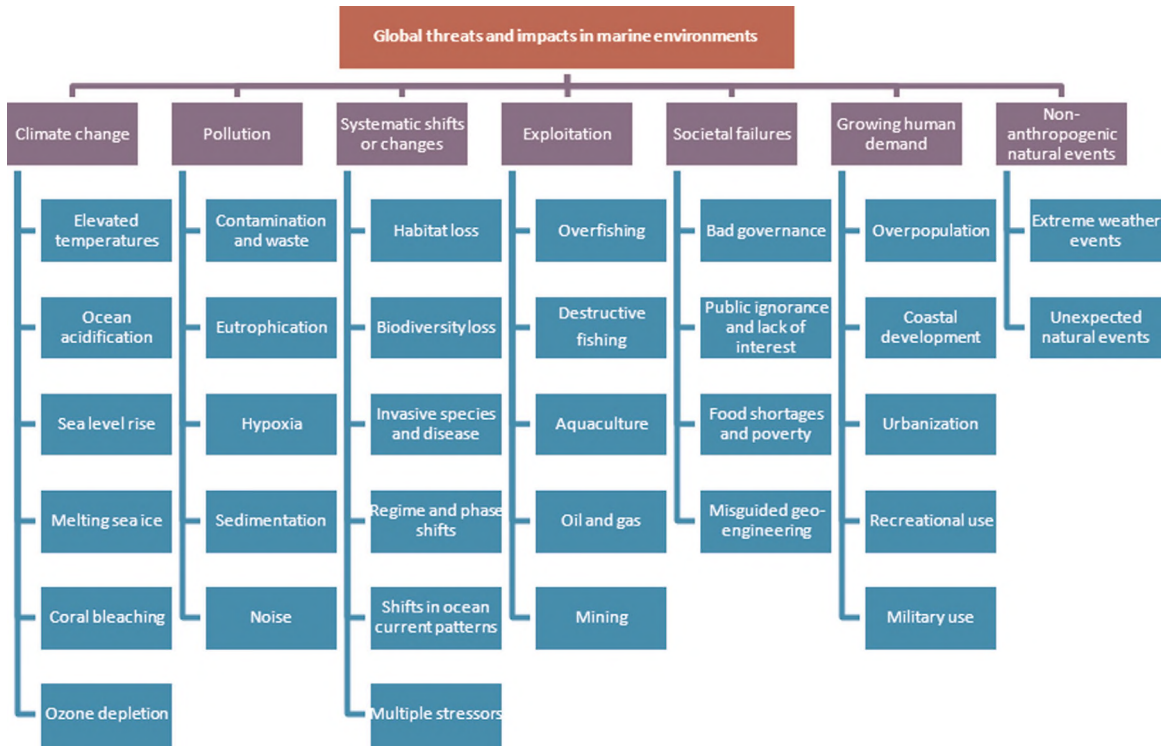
Global threats and impacts in marine environments

Climate change
Elevated temperatures
Ocean acidification
Sea level rise
Melting sea ice
Coral bleaching
Ozone depletion

Pollution
Contamination and waste
Eutrophication
Hypoxia
Sedimentation
Noise

Systematic shifts or changes
Habitat loss
Biodiversityloss
Invasive species and disease
Regime and phase shifts
Shifts in ocean current patterns
Multiple stressors

Exploitation
Overfishing
Destructive fishing
Aquaculture
Oil and gas
Mining

Societal failures
Bad governance
Public ignorance and lack of interest
Food shortages and poverty
Misguided geo-engineering

Growing human demand
Overpopulation
Coastal development
Urbanization
Recreational use
Military use

Non-anthropogenic natural events
Extreme weather events
Unexpected natural events